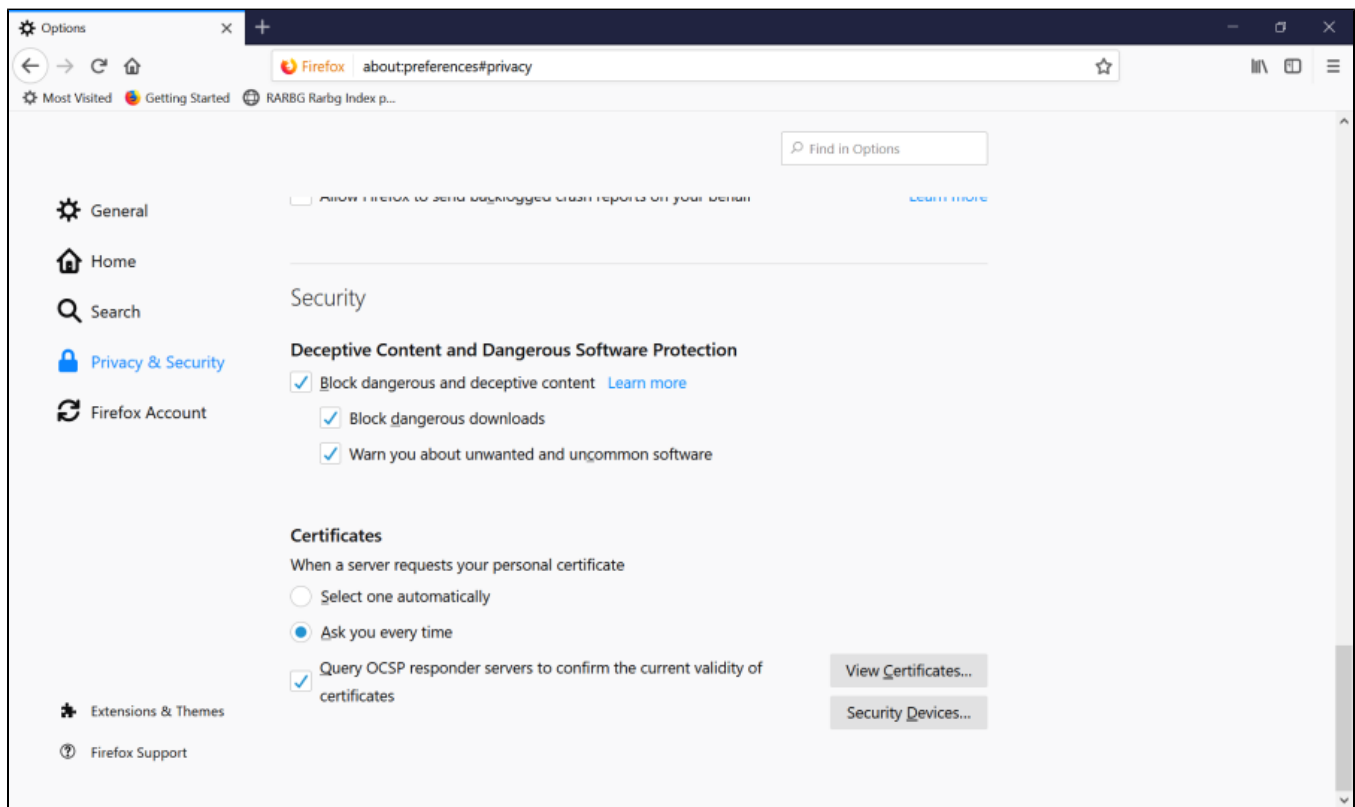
Options

Firefox about:preferences#privacy

Most Visited Getting Started RARBG Rarbg Index p...

Find in Options

General
Home
Search
Privacy & Security
Firefox Account

Allow Firefox to send backlogged crash reports on your behalf Learn more

Security

Deceptive Content and Dangerous Software Protection

Block dangerous and deceptive content Learn more

Block dangerous downloads

Warn you about unwanted and uncommon software

Certificates

When a server requests your personal certificate

Select one automatically

Ask you every time

Query OCSP responder servers to confirm the current validity of certificates

View Certificates...

Security Devices...

Extensions & Themes

Firefox Support